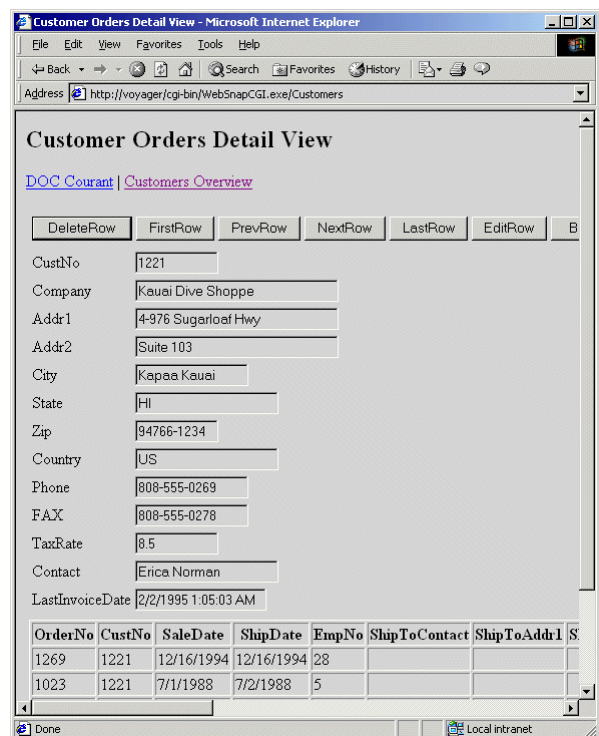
Customer Orders Detail View - Microsoft Internet Explorer

File Edit View Favorites Tools Help

Back Search Favorites History

Address http://voyager/cgi-bin/WebSnapCGI.exe/Customers

Customer Orders Detail View

DOC Courant | Customers Overview

DeleteRow FirstRow PrevRow NextRow LastRow EditRow B

CustNo 1221
Company Kauai Dive Shoppe
Addr1 4-976 Sugarloaf Hwy
Addr2 Suite 103
City Kapaa Kauai
State HI
Zip 94766-1234
Country US
Phone 808-555-0269
FAX 808-555-0278
TaxRate 8.5
Contact Erica Norman
LastInvoiceDate 2/2/1995 1:05:03 AM

| OrderNo | CustNo | SaleDate | ShipDate | EmpNo | ShipToContact | ShipToAddr1 | S |
|---|---|---|---|---|---|---|---|
| 1269 | 1221 | 12/16/1994 | 12/16/1994 | 28 | | | |
| 1023 | 1221 | 7/1/1988 | 7/2/1988 | 5 | | | |

Done Local intranet